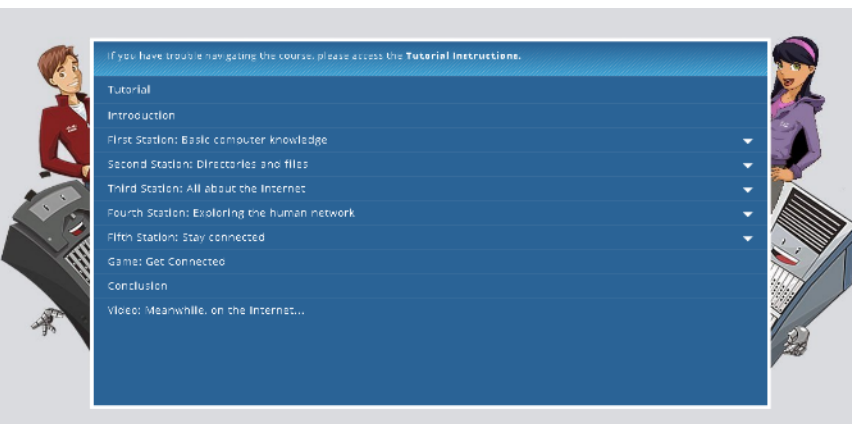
If you have trouble navigating the course, please access the **Tutorial Instructions.**

Tutorial

Introduction

First Station: Basic computer knowledge

Second Station: Directories and files

Third Station: All about the Internet

Fourth Station: Exploring the human network

Fifth Station: Stay connected

Game: Get Connected

Conclusion

Video: Meanwhile, on the Internet...